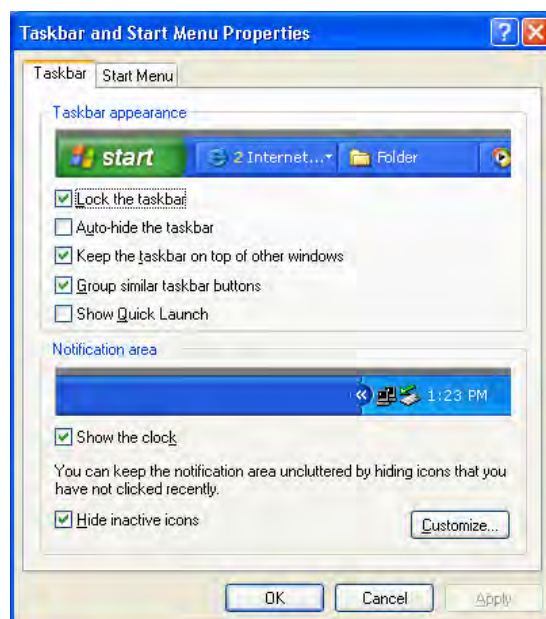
Taskbar and Start Menu Properties

Taskbar | Start Menu

Taskbar appearance

start | 2 Internet... | Folder

Lock the taskbar

Auto-hide the taskbar

Keep the taskbar on top of other windows

Group similar taskbar buttons

Show Quick Launch

Notification area

1:23 PM

Show the clock

You can keep the notification area uncluttered by hiding icons that you have not clicked recently.

Hide inactive icons

Customize...

OK | Cancel | Apply